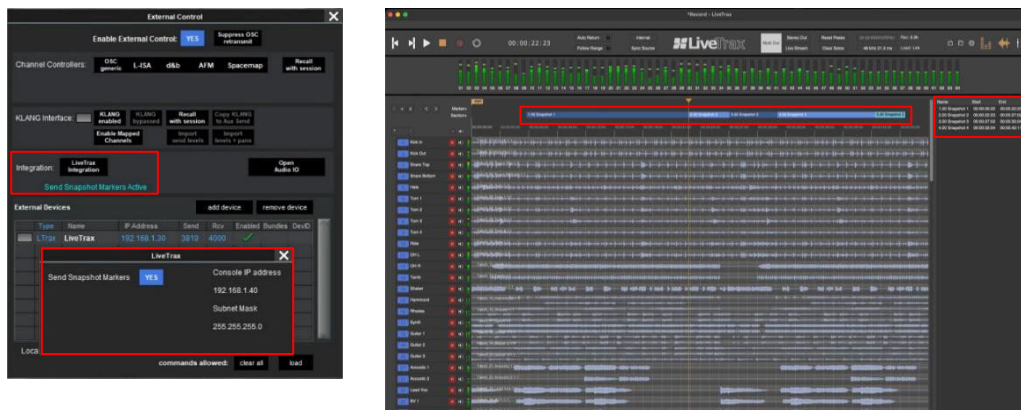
External Control

Enable External Control: YES

Suppress OSC retransmit

Channel Controllers: OSC generic L-ISA d&b AFM Spacemap

Recall with session

KLANG Interface: KLANG enabled KLANG bypassed Recall with session Copy KLANG to Aux Send

Enable Mapped Channels Import send levels Import levels + pans

Integration: LiveTrax Integration

Open Audio IO

Send Snapshot Markers Active

External Devices add device remove device

| Type | Name | IP Address | Send | Rcv | Enabled | Bundles | DevID |
|---|---|---|---|---|---|---|---|
| LTrax | LiveTrax | 192.168.1.30 | 3819 | 4000 | ✓ | | |

LiveTrax

Send Snapshot Markers YES

Console IP address

192.168.1.40

Subnet Mask

255.255.255.0

Loca

commands allowed: clear all load

*Record - LiveTrax

00:00:22:23

Auto Return Follow Range

Internal Sync Source

LiveTrax

Stereo Out Live Stream

Reset Peaks Clear Solos

Markers Sections

1.00 Snapshot 1 2.00 Snapshot 2 3.00 Snapshot 3 4.00 Snapshot 4

| Name | Start | End |
|---|---|---|
| 1.00 Snapshot 1 | 00:00:00:00 | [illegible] |
| 2.00 Snapshot 2 | 00:00:02:00 | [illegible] |
| 3.00 Snapshot 3 | 00:00:07:00 | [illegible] |
| 4.00 Snapshot 4 | 00:00:08:00 | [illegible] |

Kick In
Kick Out
Snare Top
Snare Bottom
Hats
Tom 1
Tom 2
Tom 3
Tom 4
Ride
OH L
OH R
Synth
Shaker
Hymnbook
Rhodes
Synth
Guitar 1
Guitar 2
Guitar 3
Acoustic 1
Acoustic 2
Lead Vox
BV 1